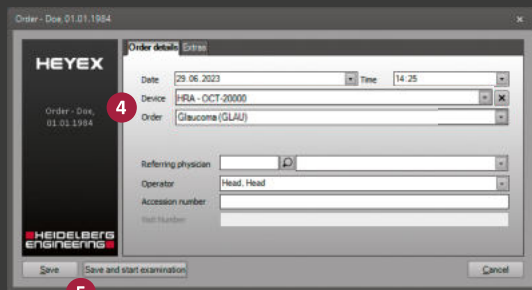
Order - Doe, 01.01.1984

HEYEX

Order - Doe, 01.01.1984

HEIDELBERG ENGINEERING

Order details | Extras

Date 29.06.2023 Time 14:25

4

Device HRA - OCT-20000

Order Glaucoma (GLAU)

Referring physician

Operator Head, Head

Accession number

Visit Number

Save | Save and start examination | Cancel

5